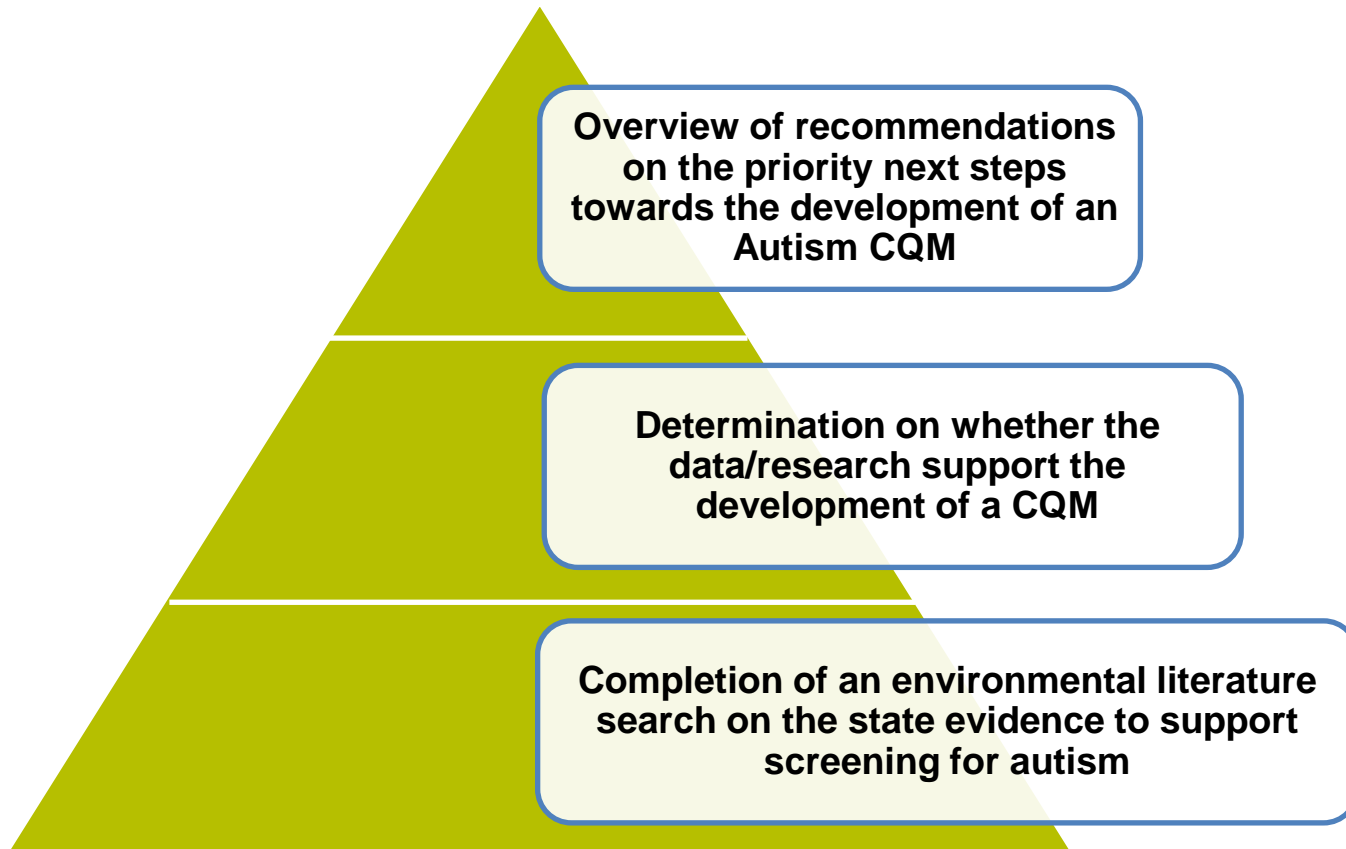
Overview of recommendations on the priority next steps towards the development of an Autism CQM

Determination on whether the data/research support the development of a CQM

Completion of an environmental literature search on the state evidence to support screening for autism